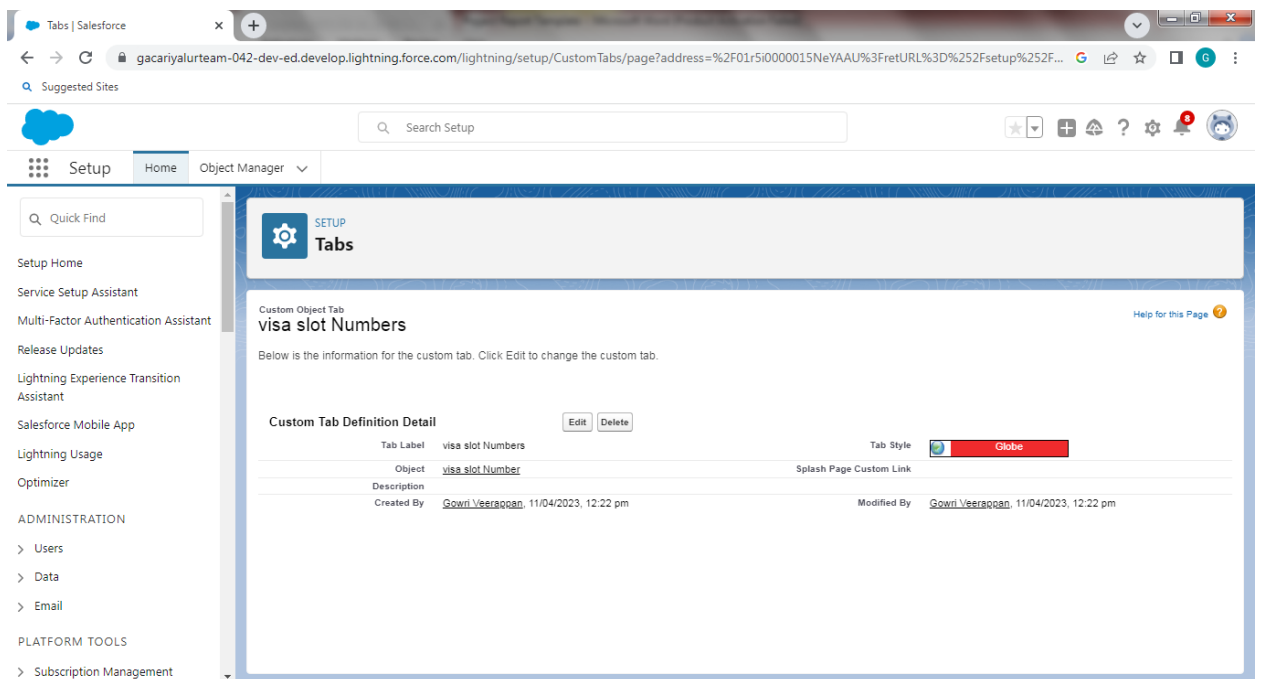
Tabs | Salesforce

gacariyalurteam-042-dev-ed.develop.lightning.force.com/lightning/setup/CustomTabs/page?address=%2F01r5i0000015NeYAAU%3FretURL%3D%252Fsetup%252F...

Suggested Sites

Search Setup

8

Setup Home Object Manager

Quick Find

Setup Home
Service Setup Assistant
Multi-Factor Authentication Assistant
Release Updates
Lightning Experience Transition Assistant
Salesforce Mobile App
Lightning Usage
Optimizer

ADMINISTRATION
Users
Data
Email

PLATFORM TOOLS
Subscription Management

SETUP
Tabs

Custom Object Tab
visa slot Numbers

Help for this Page

Below is the information for the custom tab. Click Edit to change the custom tab.

Custom Tab Definition Detail Edit Delete

| | | | |
|---|---|---|---|
| Tab Label | visa slot Numbers | Tab Style | Globe |
| Object | visa slot Number | Splash Page Custom Link | |
| Description | | | |
| Created By | Gowri Veerappan, 11/04/2023, 12:22 pm | Modified By | Gowri Veerappan, 11/04/2023, 12:22 pm |